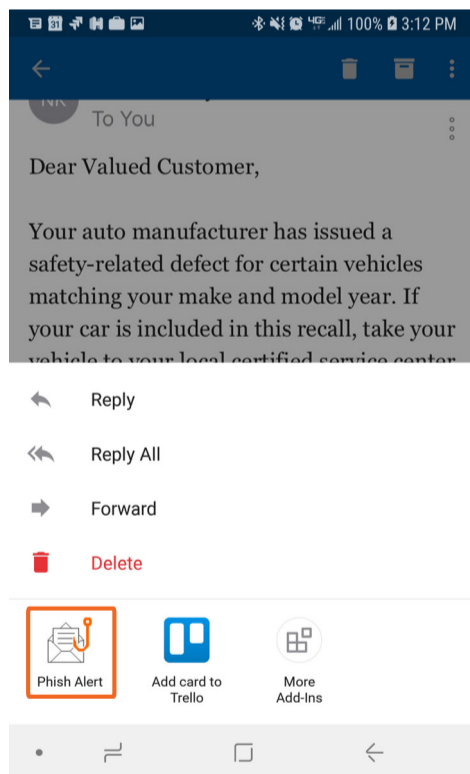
100% 3:12 PM

NK
To You

Dear Valued Customer,

Your auto manufacturer has issued a safety-related defect for certain vehicles matching your make and model year. If your car is included in this recall, take your vehicle to your local certified service center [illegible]

Reply

Reply All

Forward

Delete

Phish Alert

Add card to Trello

More Add-Ins